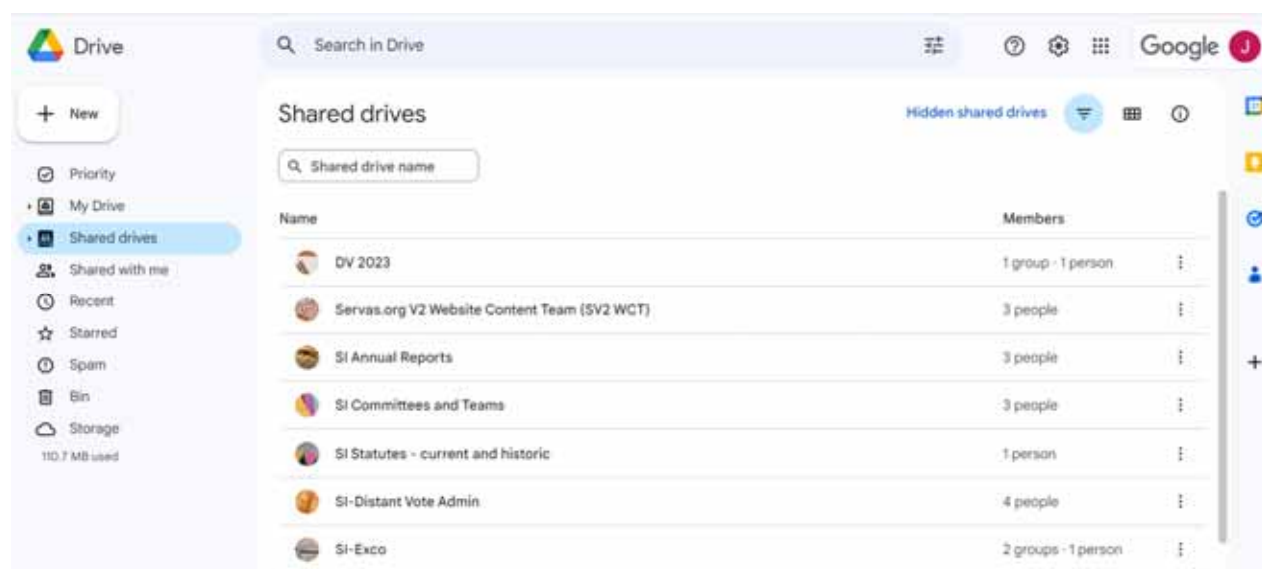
Drive

Search in Drive

Google J

New

Priority
My Drive
Shared drives
Shared with me
Recent
Starred
Spam
Bin
Storage
110.7 MB used

Shared drives

Hidden shared drives

Shared drive name

| Name | Members |
|---|---|
| DV 2023 | 1 group · 1 person |
| Servas.org V2 Website Content Team (SV2 WCT) | 3 people |
| SI Annual Reports | 3 people |
| SI Committees and Teams | 3 people |
| SI Statutes - current and historic | 1 person |
| SI-Distant Vote Admin | 4 people |
| SI-Exco | 2 groups · 1 person |